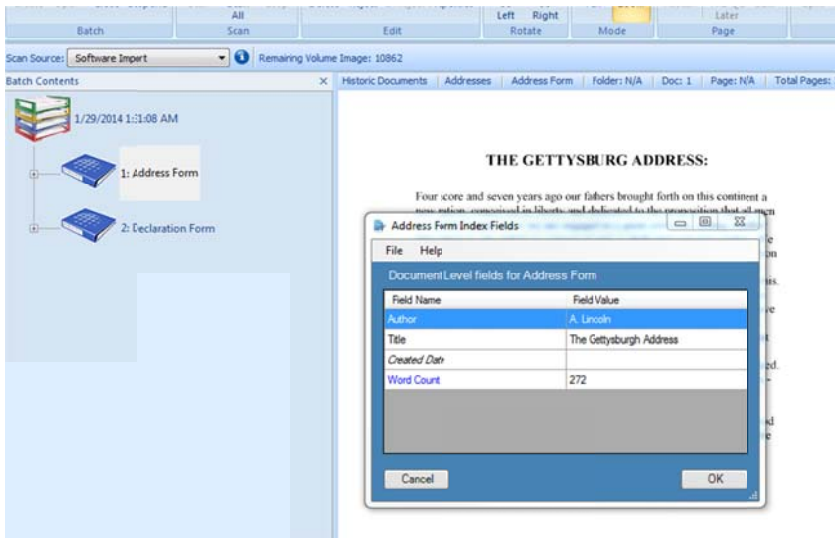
All
Left Right
Later
Batch | Scan | Edit | Rotate | Mode | Page

Scan Source: Software Import
Remaining Volume Image: 10862

Batch Contents

1/29/2014 1:1:08 AM
1: Address Form
2: Declaration Form

Historic Documents | Addresses | Address Form | Folder: N/A | Doc: 1 | Page: N/A | Total Pages:

THE GETTYSBURG ADDRESS:

Four score and seven years ago our fathers brought forth on this continent a new nation, conceived in liberty and dedicated to the proposition that all men

Address Form Index Fields

File Help

Document Level fields for Address Form

| Field Name | Field Value |
|---|---|
| Author | A. Lincoln |
| Title | The Gettysburgh Address |
| Created Date | |
| Word Count | 272 |

Cancel
OK